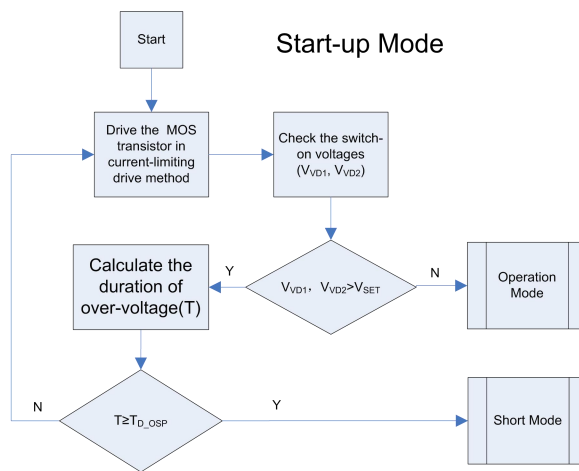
Start

Start-up Mode

Drive the MOS transistor in current-limiting drive method

Check the switch-on voltages ($V_{VD1}$, $V_{VD2}$)

Calculate the duration of over-voltage(T)

Y

$V_{VD1}$, $V_{VD2}$>$V_{SET}$

N

Operation Mode

N

$T \geq T_{D\_OSP}$

Y

Short Mode